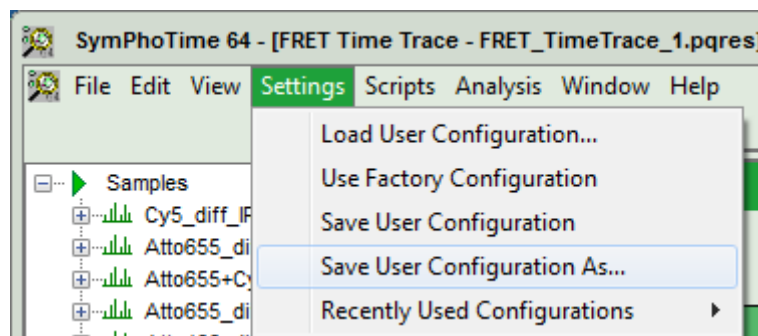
SymPhoTime 64 - [FRET Time Trace - FRET_TimeTrace_1.pqres]

File Edit View Settings Scripts Analysis Window Help

Samples
Cy5_diff_I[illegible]
Atto655_di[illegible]
Atto655+C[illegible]
Atto655_di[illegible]

Load User Configuration...
Use Factory Configuration
Save User Configuration
Save User Configuration As...
Recently Used Configurations